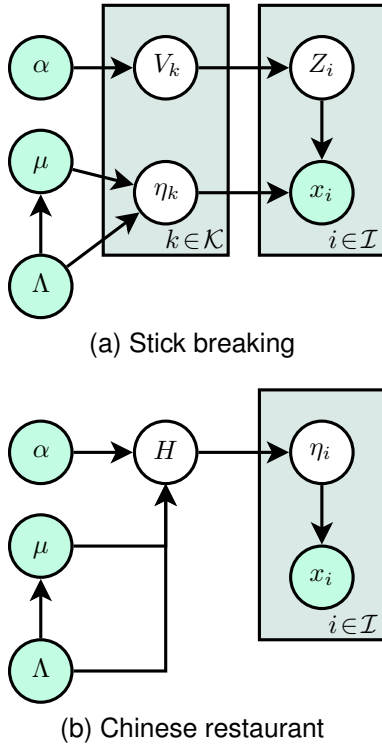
$\alpha$
$V_k$
$Z_i$
$\mu$
$\eta_k$
$x_i$
$k \in \mathcal{K}$
$i \in \mathcal{I}$
$\Lambda$

(a) Stick breaking

$\alpha$
$H$
$\eta_i$
$\mu$
$x_i$
$i \in \mathcal{I}$
$\Lambda$

(b) Chinese restaurant